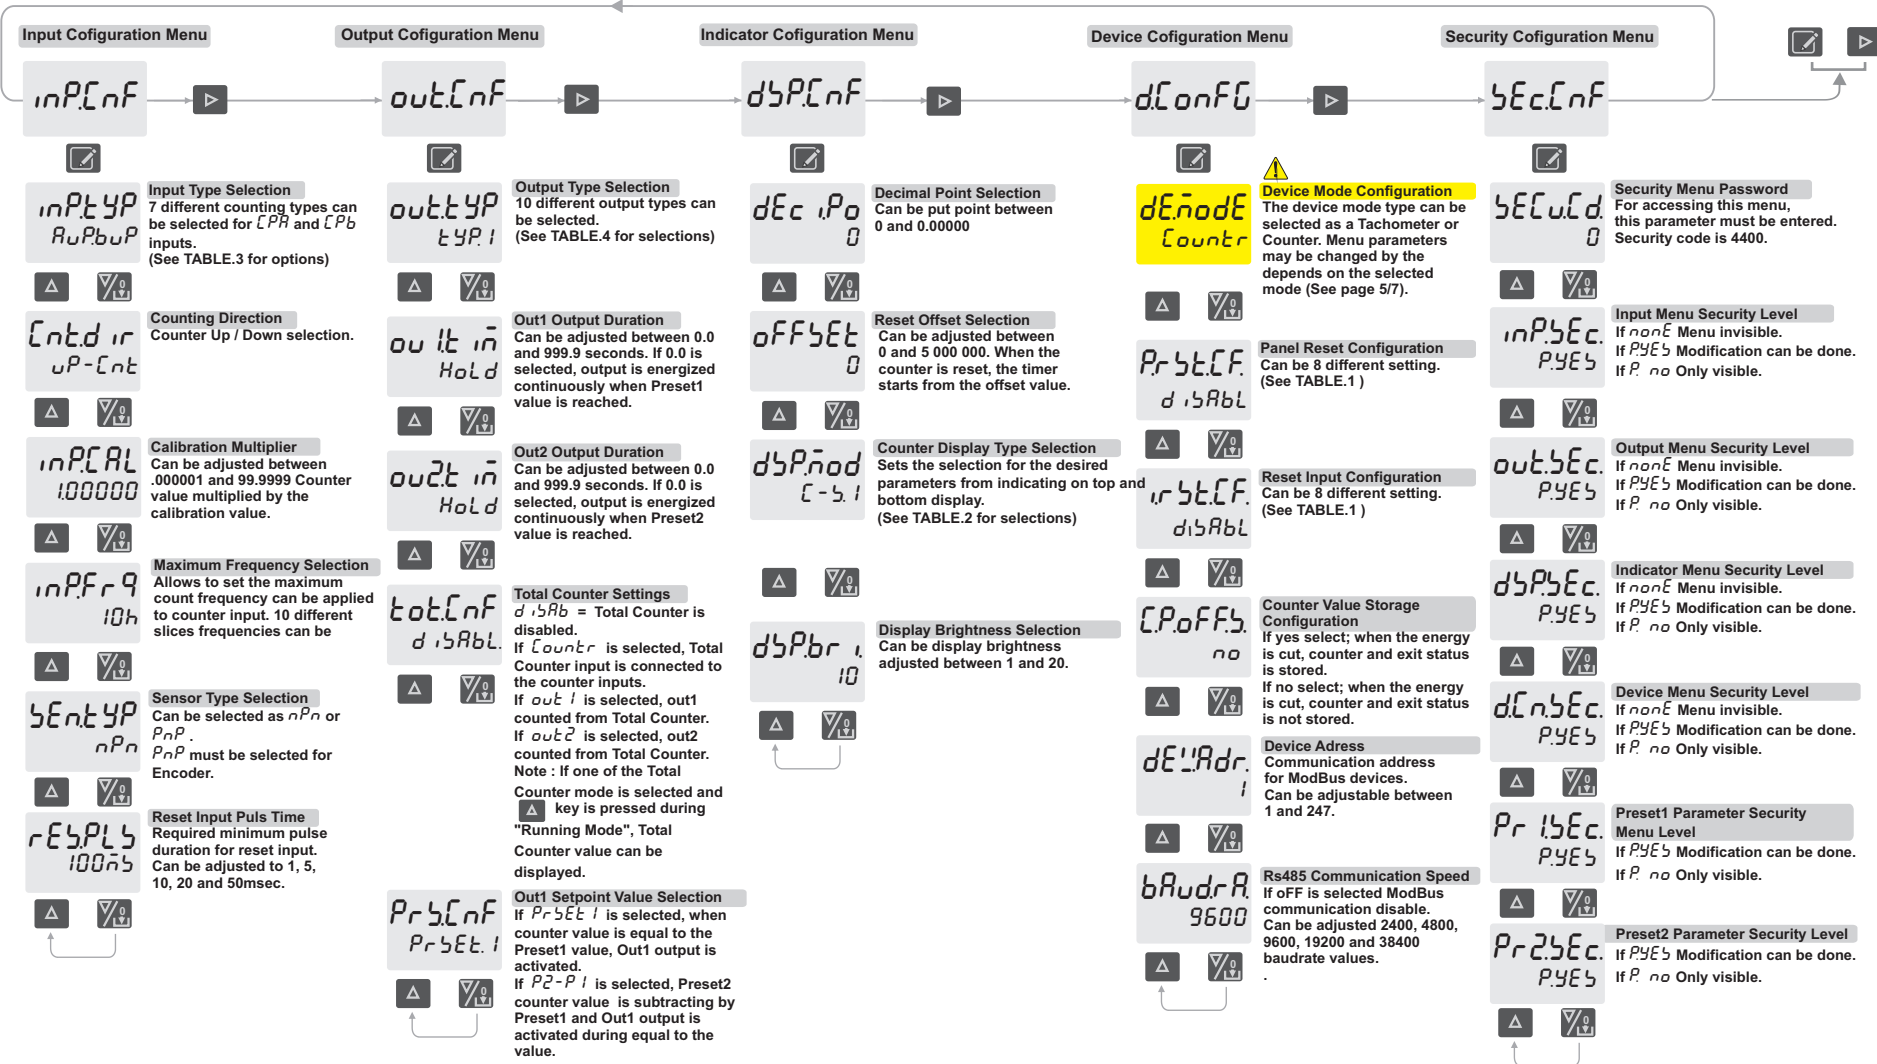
Input Cofiguration Menu

inP.CnF

inP.tYP
AuP.buP

Input Type Selection
7 different counting types can be selected for CPA and CPb inputs.
(See TABLE.3 for options)

Cnt.d ir
uP-Cnt

Counting Direction
Counter Up / Down selection.

inP.CAL
1.00000

Calibration Multiplier
Can be adjusted between .000001 and 99.9999 Counter value multiplied by the calibration value.

inP.Fr9
10h

Maximum Frequency Selection
Allows to set the maximum count frequency can be applied to counter input. 10 different slices frequencies can be

SEn.tYP
nPn

Sensor Type Selection
Can be selected as nPn or PnP.
PnP must be selected for Encoder.

rESPLS
100ms

Reset Input Puls Time
Required minimum pulse duration for reset input.
Can be adjusted to 1, 5, 10, 20 and 50msec.

Output Cofiguration Menu

out.CnF

out.tYP
tYP.1

Output Type Selection
10 different output types can be selected.
(See TABLE.4 for selections)

ou1t in
HoLd

Out1 Output Duration
Can be adjusted between 0.0 and 999.9 seconds. If 0.0 is selected, output is energized continuously when Preset1 value is reached.

ou2t in
HoLd

Out2 Output Duration
Can be adjusted between 0.0 and 999.9 seconds. If 0.0 is selected, output is energized continuously when Preset2 value is reached.

tot.CnF
disAbL

Total Counter Settings
disAb = Total Counter is disabled.
If Countr is selected, Total Counter input is connected to the counter inputs.
If out1 is selected, out1 counted from Total Counter.
If out2 is selected, out2 counted from Total Counter.
Note : If one of the Total Counter mode is selected and key is pressed during "Running Mode", Total Counter value can be displayed.

PrS.CnF
PrSEt.1

Out1 Setpoint Value Selection
If PrSEt1 is selected, when counter value is equal to the Preset1 value, Out1 output is activated.
If P2-P1 is selected, Preset2 counter value is subtracting by Preset1 and Out1 output is activated during equal to the value.

Indicator Cofiguration Menu

dSP.CnF

dEc.Po
0

Decimal Point Selection
Can be put point between 0 and 0.00000

oFFSEt
0

Reset Offset Selection
Can be adjusted between 0 and 5 000 000. When the counter is reset, the timer starts from the offset value.

dSP.mod
C-S.1

Counter Display Type Selection
Sets the selection for the desired parameters from indicating on top and bottom display.
(See TABLE.2 for selections)

dSP.bri
10

Display Brightness Selection
Can be display brightness adjusted between 1 and 20.

Device Cofiguration Menu

d.ConFG

dE.modE
Countr

Device Mode Configuration
The device mode type can be selected as a Tachometer or Counter. Menu parameters may be changed by the depends on the selected mode (See page 5/7).

Pr.St.CF
disAbL

Panel Reset Configuration
Can be 8 different setting.
(See TABLE.1 )

ir.St.CF
disAbL

Reset Input Configuration
Can be 8 different setting.
(See TABLE.1 )

C.PoFFS.
no

Counter Value Storage Configuration
If yes select; when the energy is cut, counter and exit status is stored.
If no select; when the energy is cut, counter and exit status is not stored.

dEV.Adr.
1

Device Adress
Communication address for ModBus devices.
Can be adjustable between 1 and 247.

bAudrA.
9600

Rs485 Communication Speed
If oFF is selected ModBus communication disable.
Can be adjusted 2400, 4800, 9600, 19200 and 38400 baudrate values.
.

Security Cofiguration Menu

SEc.CnF

SECu.Cd
0

Security Menu Password
For accessing this menu, this parameter must be entered.
Security code is 4400.

inP.SEc.
P.YES

Input Menu Security Level
If nonE Menu invisible.
If P.YES Modification can be done.
If P. no Only visible.

out.SEc.
P.YES

Output Menu Security Level
If nonE Menu invisible.
If P.YES Modification can be done.
If P. no Only visible.

dSP.SEc.
P.YES

Indicator Menu Security Level
If nonE Menu invisible.
If P.YES Modification can be done.
If P. no Only visible.

d.Cn.SEc.
P.YES

Device Menu Security Level
If nonE Menu invisible.
If P.YES Modification can be done.
If P. no Only visible.

Pr1.SEc.
P.YES

Preset1 Parameter Security Menu Level
If P.YES Modification can be done.
If P. no Only visible.

Pr2.SEc.
P.YES

Preset2 Parameter Security Level
If P.YES Modification can be done.
If P. no Only visible.